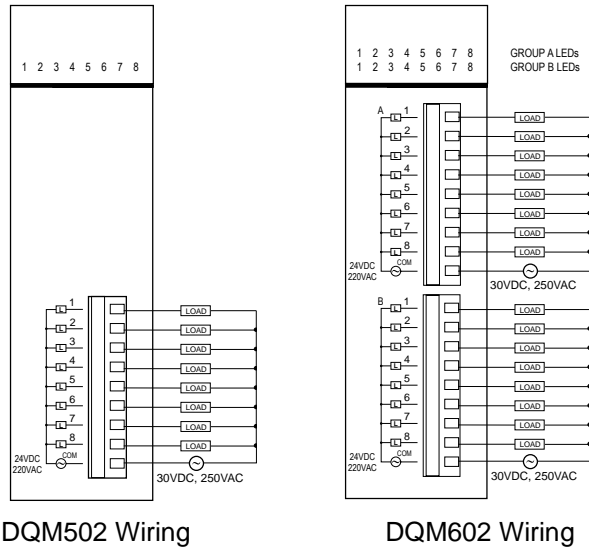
1 2 3 4 5 6 7 8

L 1
L 2
L 3
L 4
L 5
L 6
L 7
L 8
24VDC
220VAC
COM

LOAD
LOAD
LOAD
LOAD
LOAD
LOAD
LOAD
LOAD
30VDC, 250VAC

DQM502 Wiring

1 2 3 4 5 6 7 8 GROUP A LEDs
1 2 3 4 5 6 7 8 GROUP B LEDs

A
L 1
L 2
L 3
L 4
L 5
L 6
L 7
L 8
24VDC
220VAC
COM

LOAD
LOAD
LOAD
LOAD
LOAD
LOAD
LOAD
LOAD
30VDC, 250VAC

B
L 1
L 2
L 3
L 4
L 5
L 6
L 7
L 8
24VDC
220VAC
COM

LOAD
LOAD
LOAD
LOAD
LOAD
LOAD
LOAD
LOAD
30VDC, 250VAC

DQM602 Wiring